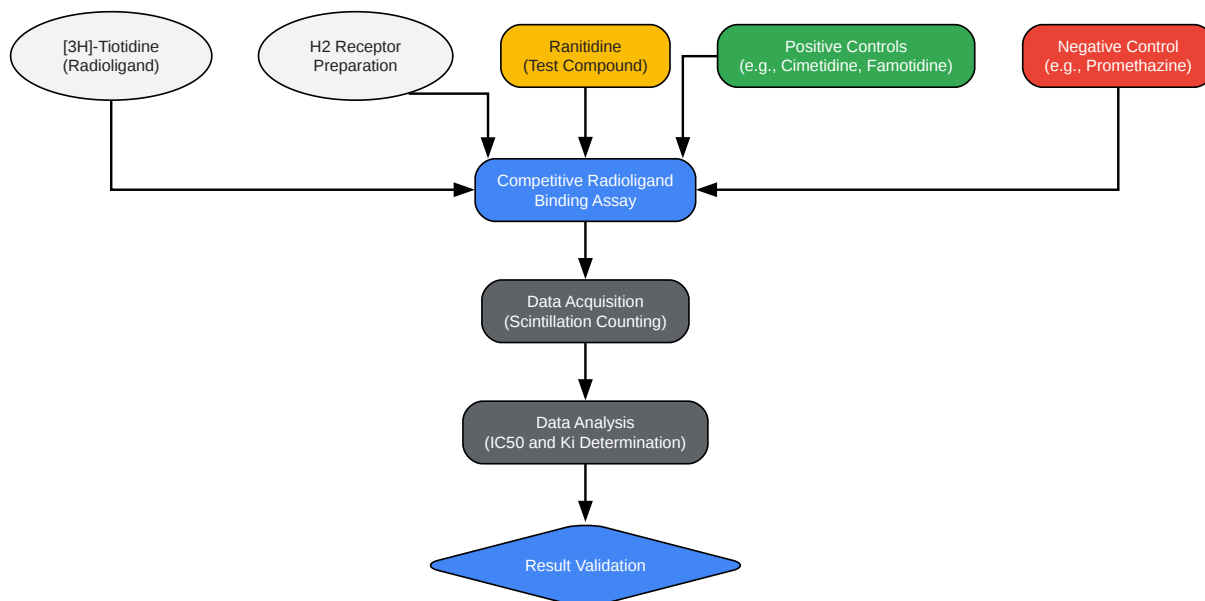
[3H]-Tiotidine
(Radioligand)

H2 Receptor
Preparation

Ranitidine
(Test Compound)

Positive Controls
(e.g., Cimetidine, Famotidine)

Negative Control
(e.g., Promethazine)

Competitive Radioligand
Binding Assay

Data Acquisition
(Scintillation Counting)

Data Analysis
(IC50 and Ki Determination)

Result Validation